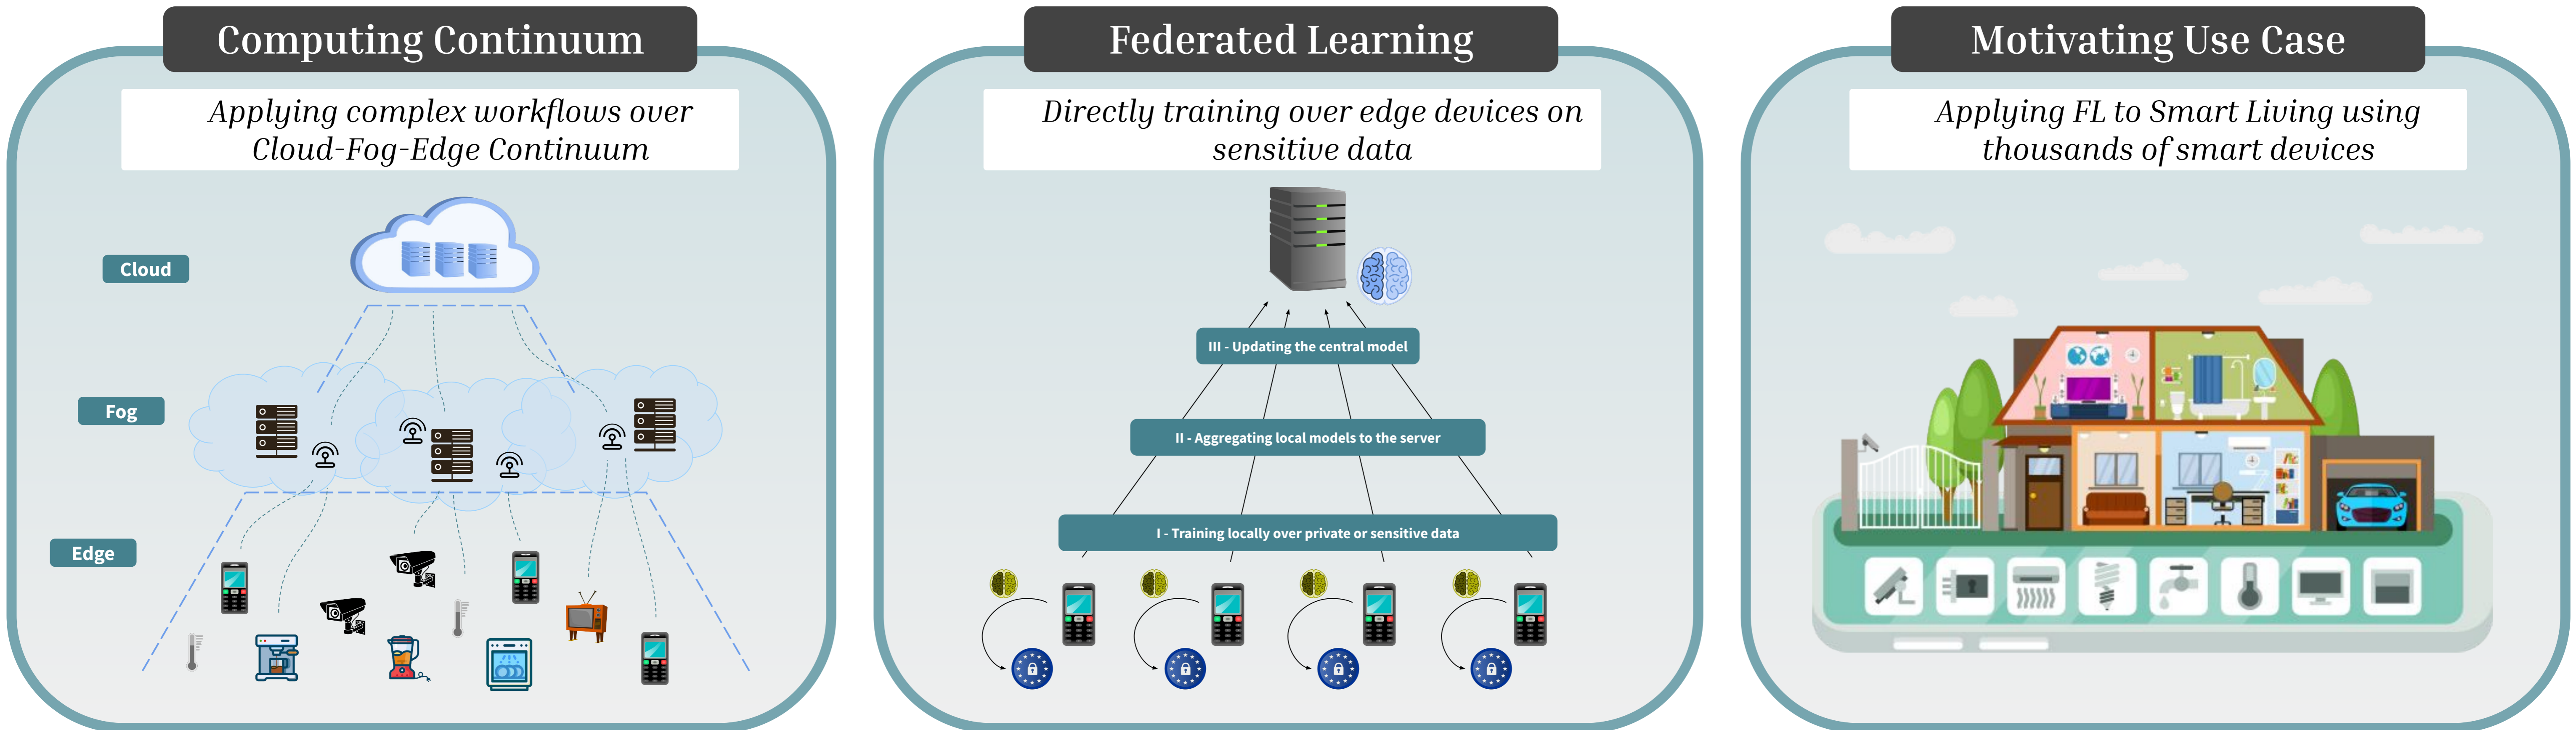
Computing Continuum

Applying complex workflows over Cloud-Fog-Edge Continuum

Cloud

Fog

Edge

Federated Learning

Directly training over edge devices on sensitive data

III - Updating the central model

II - Aggregating local models to the server

I - Training locally over private or sensitive data

Motivating Use Case

Applying FL to Smart Living using thousands of smart devices